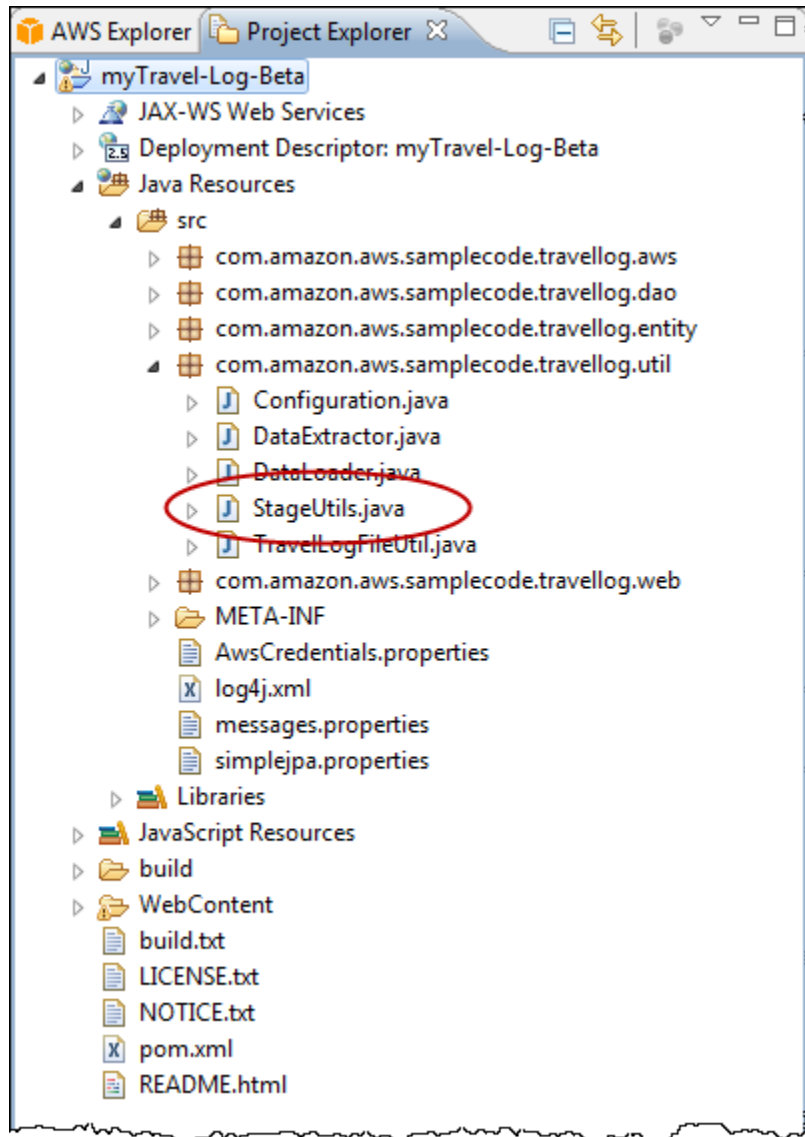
AWS Explorer
Project Explorer

myTravel-Log-Beta
JAX-WS Web Services
Deployment Descriptor: myTravel-Log-Beta
Java Resources
src
com.amazon.aws.samplecode.travellog.aws
com.amazon.aws.samplecode.travellog.dao
com.amazon.aws.samplecode.travellog.entity
com.amazon.aws.samplecode.travellog.util
Configuration.java
DataExtractor.java
DataLoader.java
StageUtils.java
TravelLogFileUtil.java
com.amazon.aws.samplecode.travellog.web
META-INF
AwsCredentials.properties
log4j.xml
messages.properties
simplejpa.properties
Libraries
JavaScript Resources
build
WebContent
build.txt
LICENSE.txt
NOTICE.txt
pom.xml
README.html